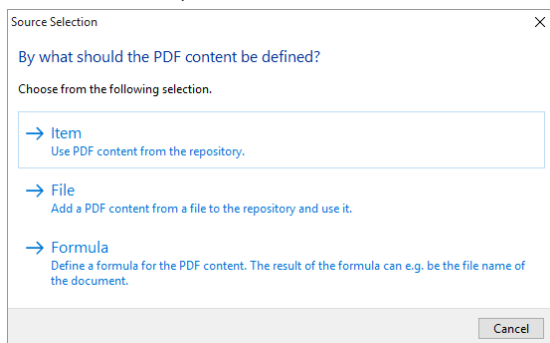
Source Selection

×

By what should the PDF content be defined?

Choose from the following selection.

→ Item
Use PDF content from the repository.

→ File
Add a PDF content from a file to the repository and use it.

→ Formula
Define a formula for the PDF content. The result of the formula can e.g. be the file name of the document.

Cancel